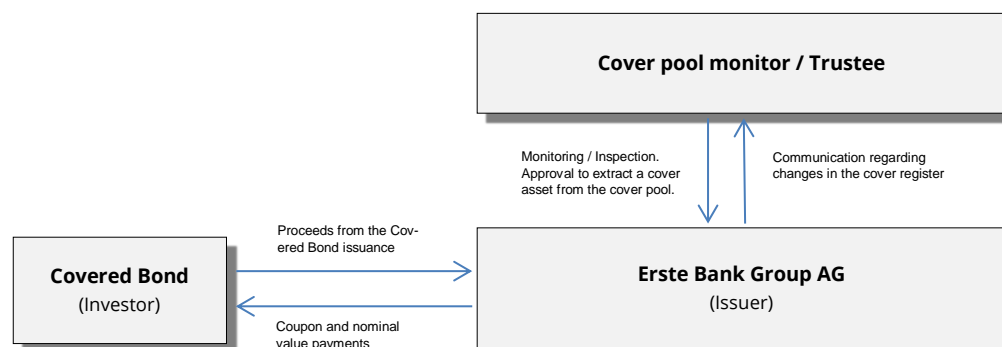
Cover pool monitor / Trustee

Monitoring / Inspection. Approval to extract a cover asset from the cover pool.

Communication regarding changes in the cover register

Proceeds from the Covered Bond issuance

Covered Bond
(Investor)

Erste Bank Group AG
(Issuer)

Coupon and nominal value payments